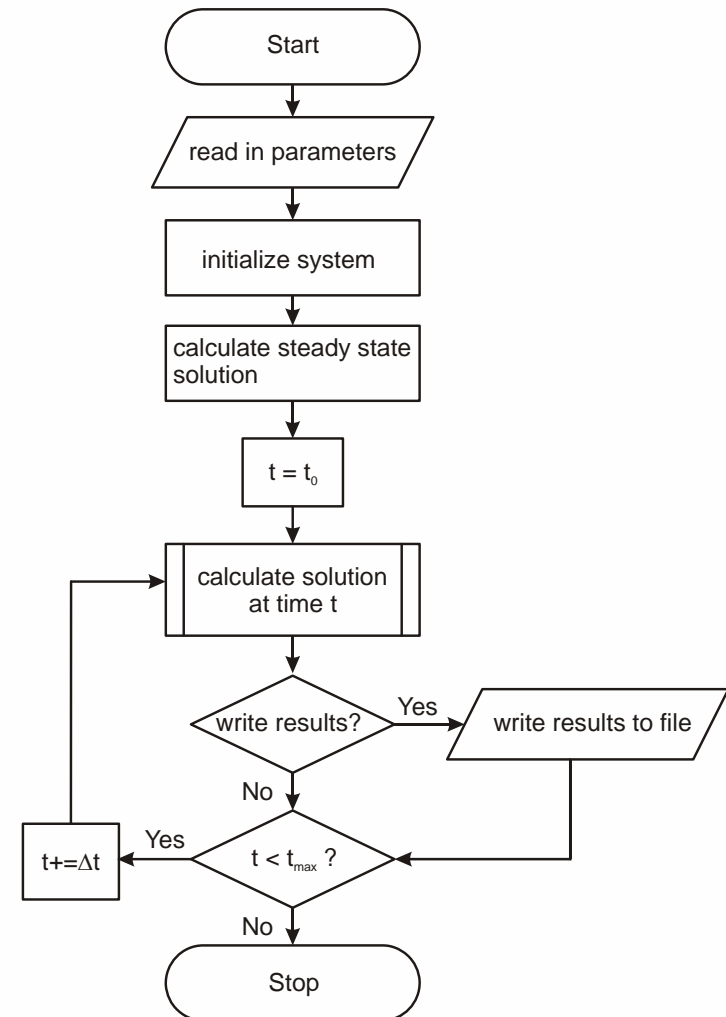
Start

read in parameters

initialize system

calculate steady state solution

$t = t_0$

calculate solution at time t

write results?

Yes

write results to file

No

$t += \Delta t$

Yes

$t < t_{max}$ ?

No

Stop